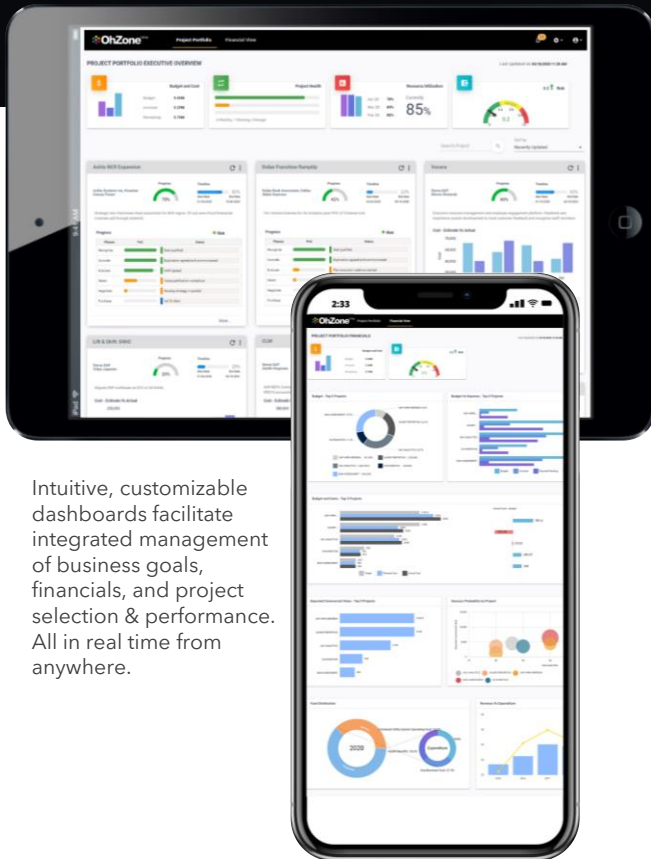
OhZone Project Portfolio Financial View

PROJECT PORTFOLIO EXECUTIVE OVERVIEW

Budget and Cost

Project Health

Resource Utilization

85%

Active WCS Expansion

Dubai Franchise Remodel

Tecuro

Progress

Timeline

Progress

Phases

L/A & Shift DMO

2:33

OhZone

PROJECT PORTFOLIO FINANCIALS

2020

Intuitive, customizable dashboards facilitate integrated management of business goals, financials, and project selection & performance. All in real time from anywhere.